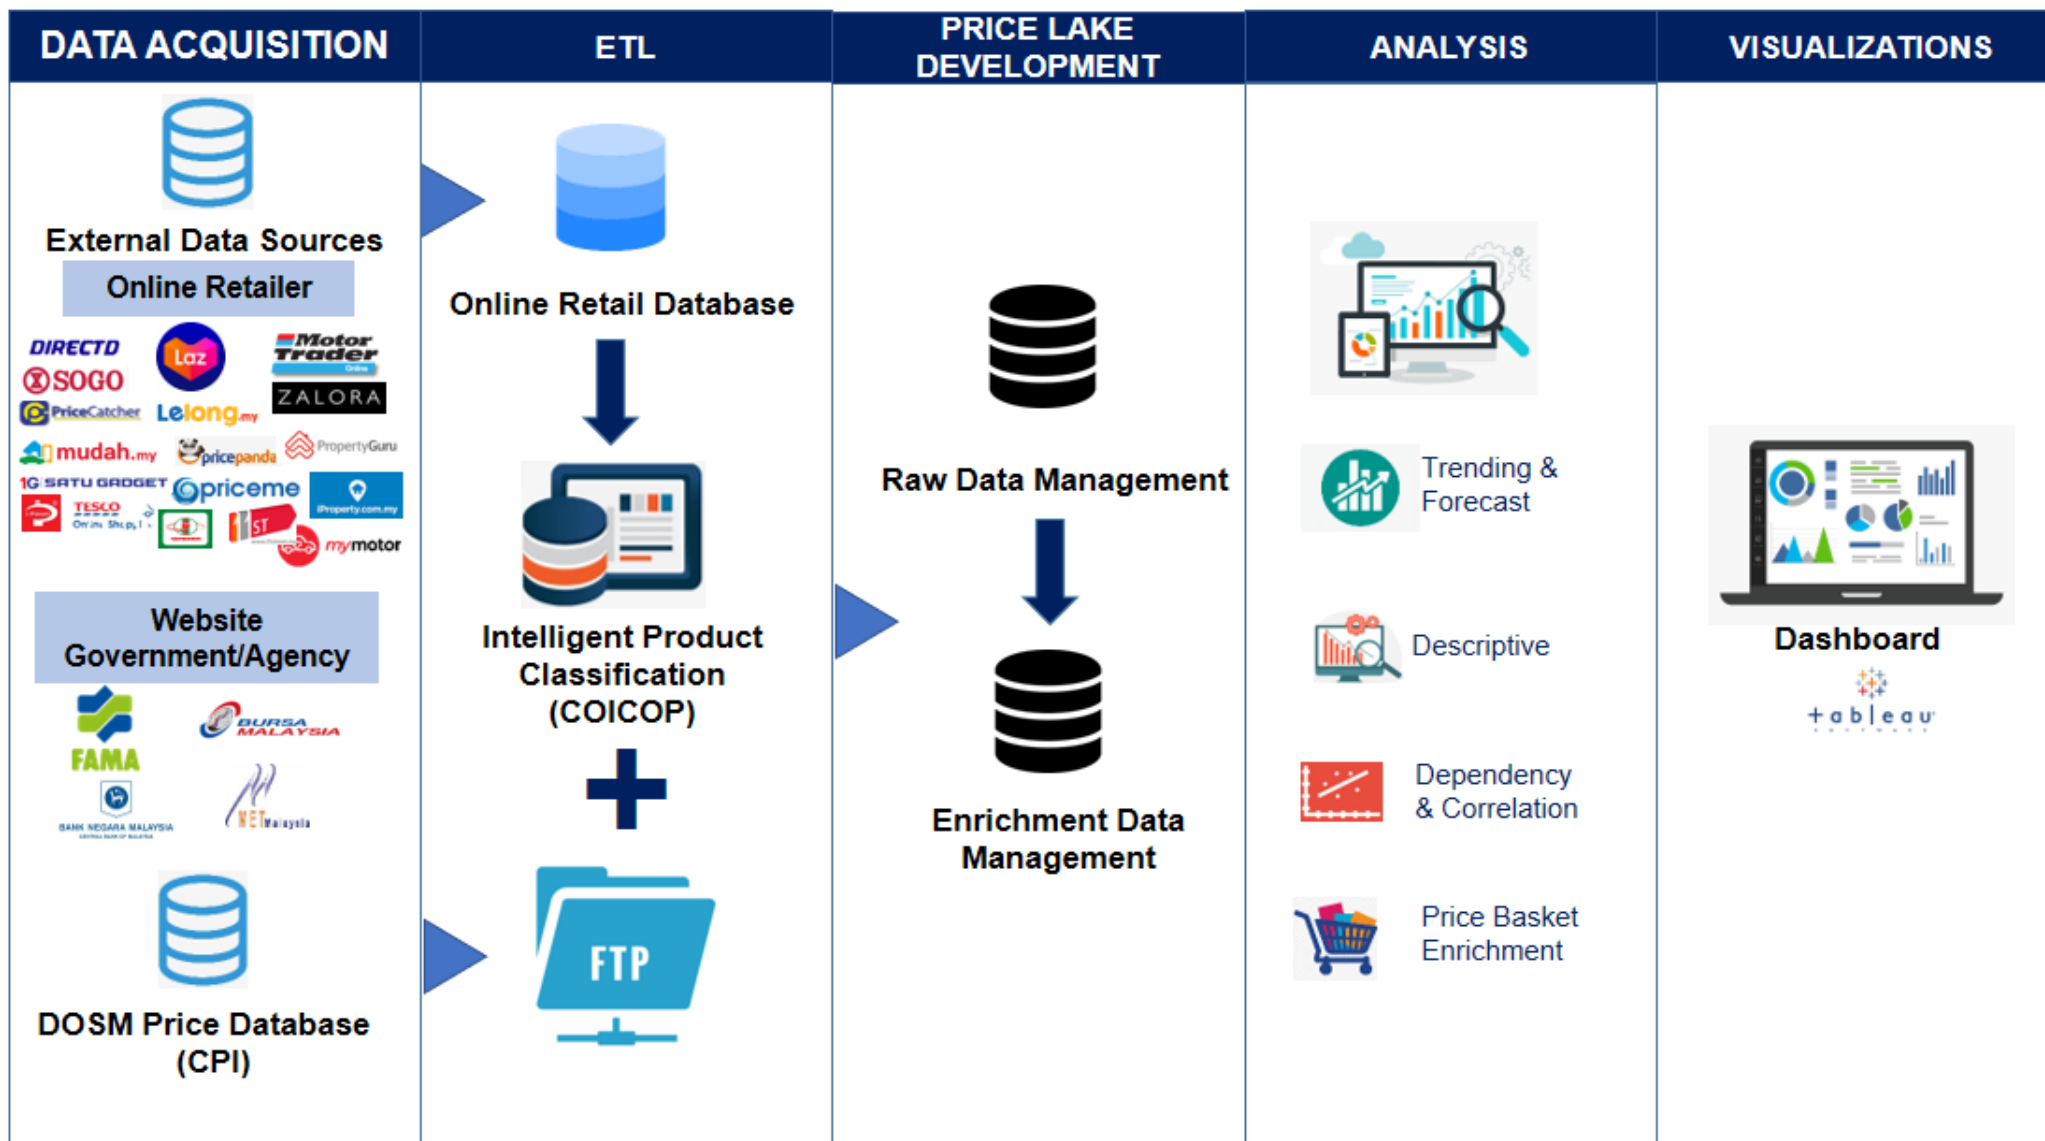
DATA ACQUISITION

External Data Sources

Online Retailer

DIRECTD
SOGO
Laz
Motor Trader
ZALORA
PriceCatcher
Lelong.my
mudah.my
pricepanda
PropertyGuru
SATU GADGET
priceme
iProperty.com.my
TESCO
mymotor

Website Government/Agency

FAMA
BURSA MALAYSIA
BANK NEGARA MALAYSIA
NET Malaysia

DOSM Price Database (CPI)

ETL

Online Retail Database

Intelligent Product Classification (COICOP)

FTP

PRICE LAKE DEVELOPMENT

Raw Data Management

Enrichment Data Management

ANALYSIS

Trending & Forecast

Descriptive

Dependency & Correlation

Price Basket Enrichment

VISUALIZATIONS

Dashboard

tableau